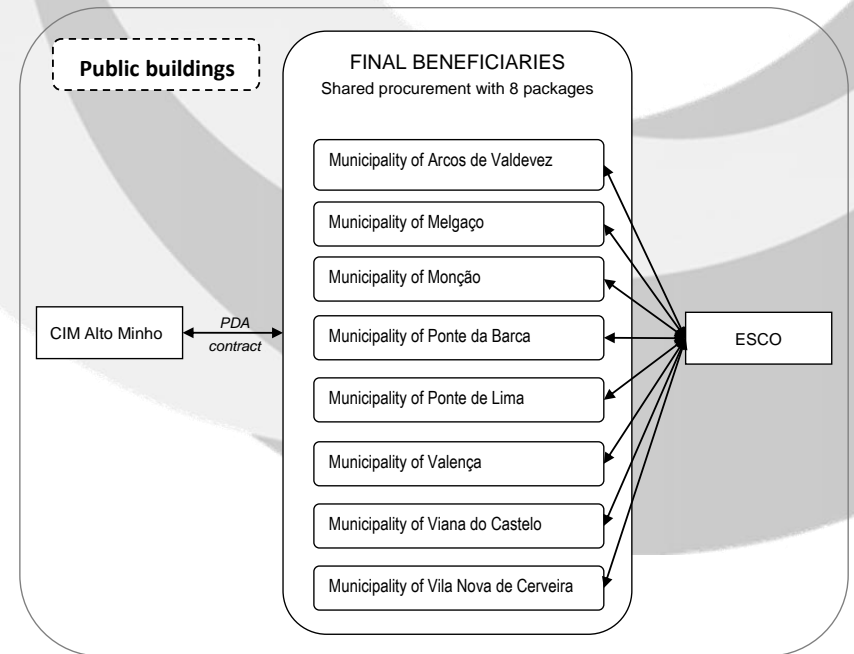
Public buildings

FINAL BENEFICIARIES
Shared procurement with 8 packages

CIM Alto Minho

PDA
contract

Municipality of Arcos de Valdevez

Municipality of Melgaço

Municipality of Monção

Municipality of Ponte da Barca

Municipality of Ponte de Lima

Municipality of Valença

Municipality of Viana do Castelo

Municipality of Vila Nova de Cerveira

ESCO